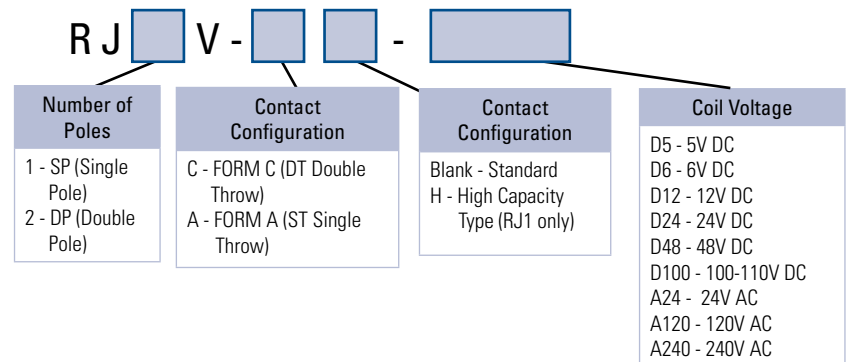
R J V - -

Number of Poles

1 - SP (Single Pole)
2 - DP (Double Pole)

Contact Configuration

C - FORM C (DT Double Throw)
A - FORM A (ST Single Throw)

Contact Configuration

Blank - Standard
H - High Capacity Type (RJ1 only)

Coil Voltage

D5 - 5V DC
D6 - 6V DC
D12 - 12V DC
D24 - 24V DC
D48 - 48V DC
D100 - 100-110V DC
A24 - 24V AC
A120 - 120V AC
A240 - 240V AC